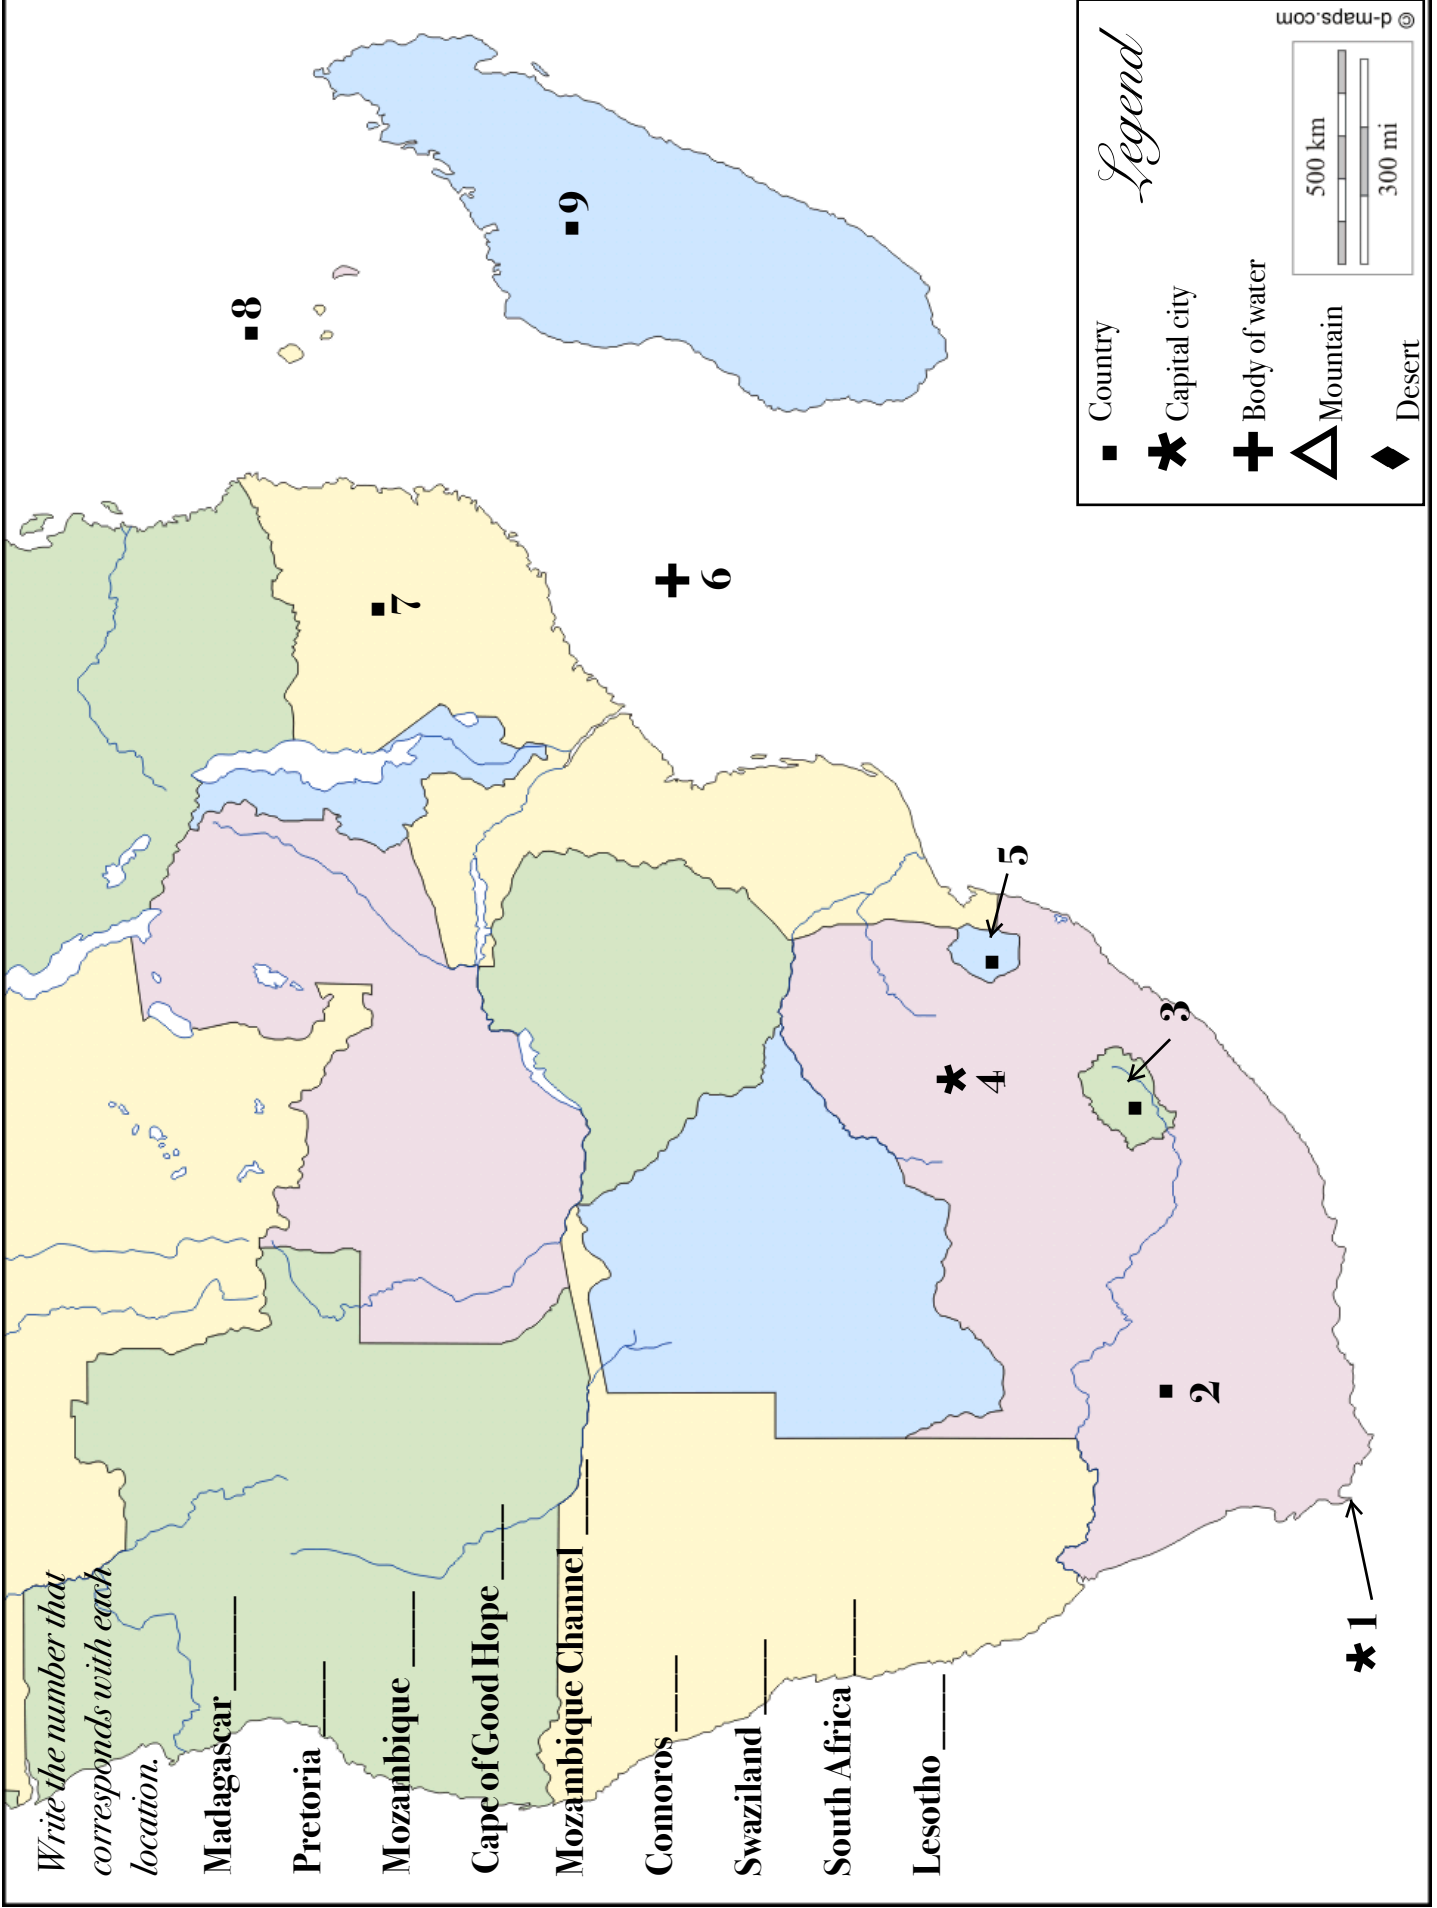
Legend
Country
Capital city
Body of water
Mountain
Desert
500 km
300 mi
© d-maps.com

9
8
7
6
5
4
3
2
1

Write the number that corresponds with each location.

Madagascar ____
Pretoria ____
Mozambique ____
Cape of Good Hope ____
Mozambique Channel ____
Comoros ____
Swaziland ____
South Africa ____
Lesotho ____